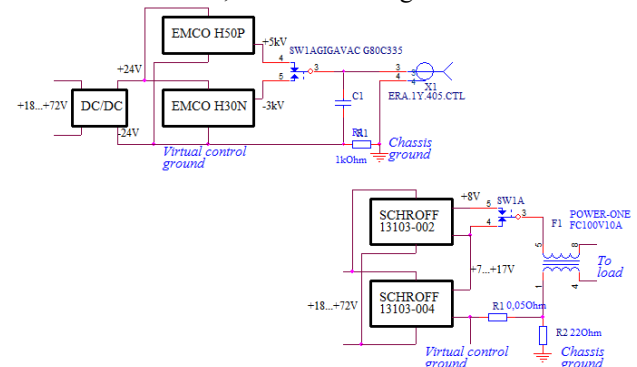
EMCO H50P
+5kV
SW1AGIGAVAC G80C335
+24V
4
5
3
3
4
X1
+18...+72V
DC/DC
EMCO H30N
-3kV
C1
ERA.1Y.405.CTL
-24V
R1
Virtual control ground
1kOhm
Chassis ground

+8V
SW1A
SCHROFF 13103-002
5
4
3
F1
POWER-ONE FC100V10A
+7...+17V
5
8
To load
4
+18...+72V
SCHROFF 13103-004
R1 0,05Ohm
R2 22Ohm
Virtual control ground
Chassis ground